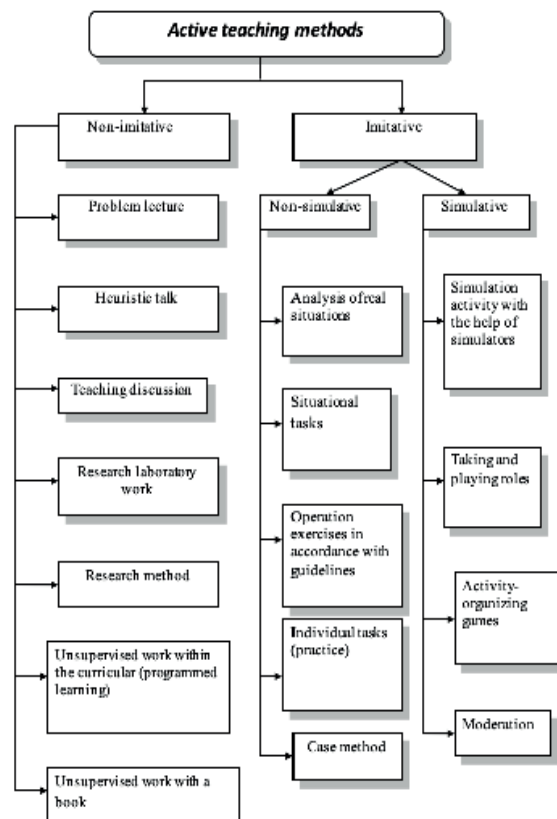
Active teaching methods

Non-imitative

Imitative

Problem lecture

Heuristic talk

Teaching discussion

Research laboratory work

Research method

Unsupervised work within the curricular (programmed learning)

Unsupervised work with a book

Non-simulative

Simulative

Analysis of real situations

Situational tasks

Operation exercises in accordance with guidelines

Individual tasks (practice)

Case method

Simulation activity with the help of simulators

Taking and playing roles

Activity-organizing games

Moderation